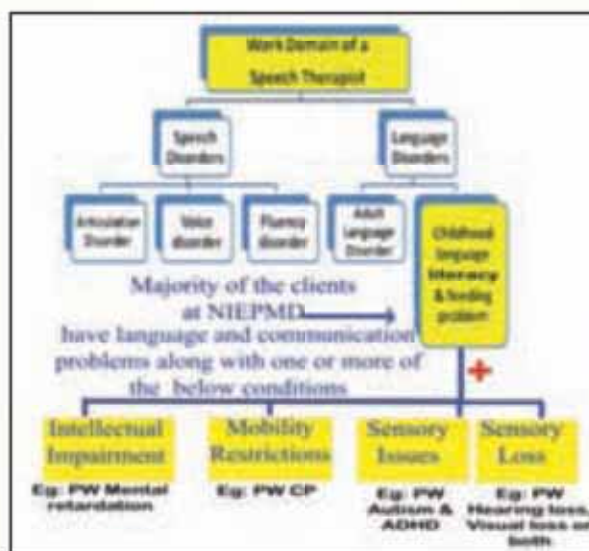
Work Domain of a Speech Therapist

Speech Disorders

Language Disorders

Articulation Disorder

Voice disorder

Fluency disorder

Adult Language Disorder

Childhood language literacy & feeding problem

Majority of the clients at NIEPMD have language and communication problems along with one or more of the below conditions

+

Intellectual Impairment
Eg: PW Mental retardation

Mobility Restrictions
Eg: PW CP

Sensory Issues
Eg: PW Autism & ADHD

Sensory Loss
Eg: PW Hearing loss, Visual loss or both